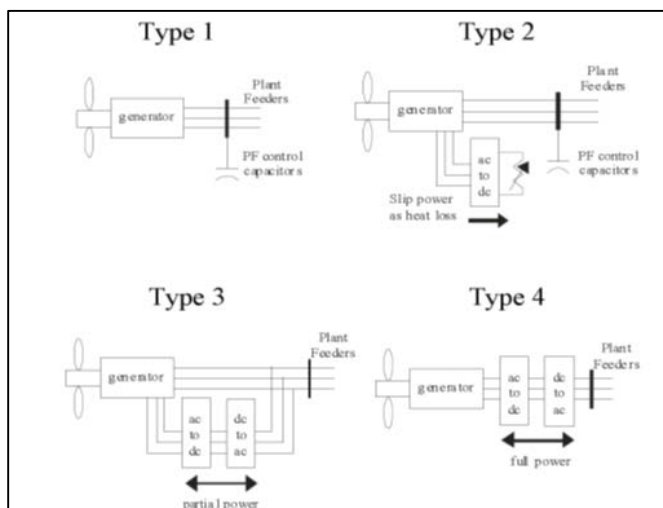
Type 1

generator

Plant Feeders

PF control capacitors

Type 2

generator

ac to dc

Plant Feeders

PF control capacitors

Slip power as heat loss

Type 3

generator

ac to dc

dc to ac

Plant Feeders

partial power

Type 4

generator

ac to dc

dc to ac

Plant Feeders

full power